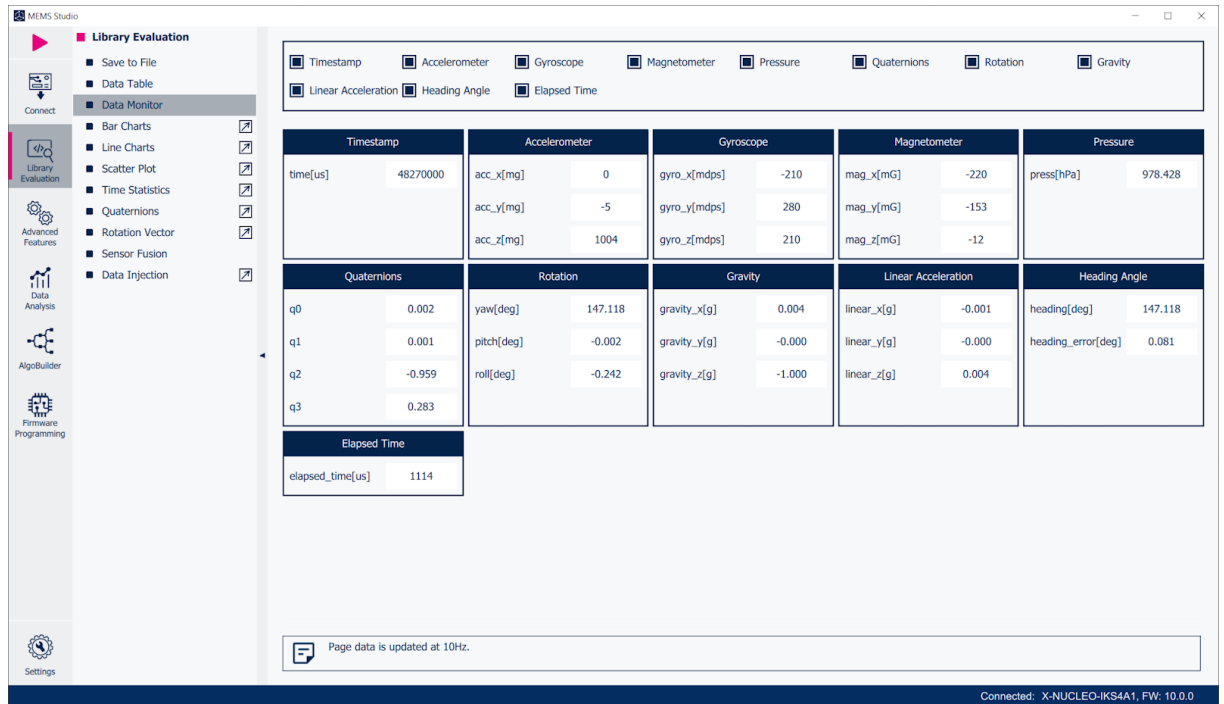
MEMS Studio

Connect
Library Evaluation
Advanced Features
Data Analysis
AlgoBuilder
Firmware Programming
Settings

Library Evaluation
Save to File
Data Table
Data Monitor
Bar Charts
Line Charts
Scatter Plot
Time Statistics
Quaternions
Rotation Vector
Sensor Fusion
Data Injection

Timestamp Accelerometer Gyroscope Magnetometer Pressure Quaternions Rotation Gravity
Linear Acceleration Heading Angle Elapsed Time

Timestamp
time[us] 48270000

Accelerometer
acc_x[mg] 0
acc_y[mg] -5
acc_z[mg] 1004

Gyroscope
gyro_x[mdps] -210
gyro_y[mdps] 280
gyro_z[mdps] 210

Magnetometer
mag_x[mG] -220
mag_y[mG] -153
mag_z[mG] -12

Pressure
press[hPa] 978.428

Quaternions
q0 0.002
q1 0.001
q2 -0.959
q3 0.283

Rotation
yaw[deg] 147.118
pitch[deg] -0.002
roll[deg] -0.242

Gravity
gravity_x[g] 0.004
gravity_y[g] -0.000
gravity_z[g] -1.000

Linear Acceleration
linear_x[g] -0.001
linear_y[g] -0.000
linear_z[g] 0.004

Heading Angle
heading[deg] 147.118
heading_error[deg] 0.081

Elapsed Time
elapsed_time[us] 1114

Page data is updated at 10Hz.

Connected: X-NUCLEO-IKS4A1, FW: 10.0.0